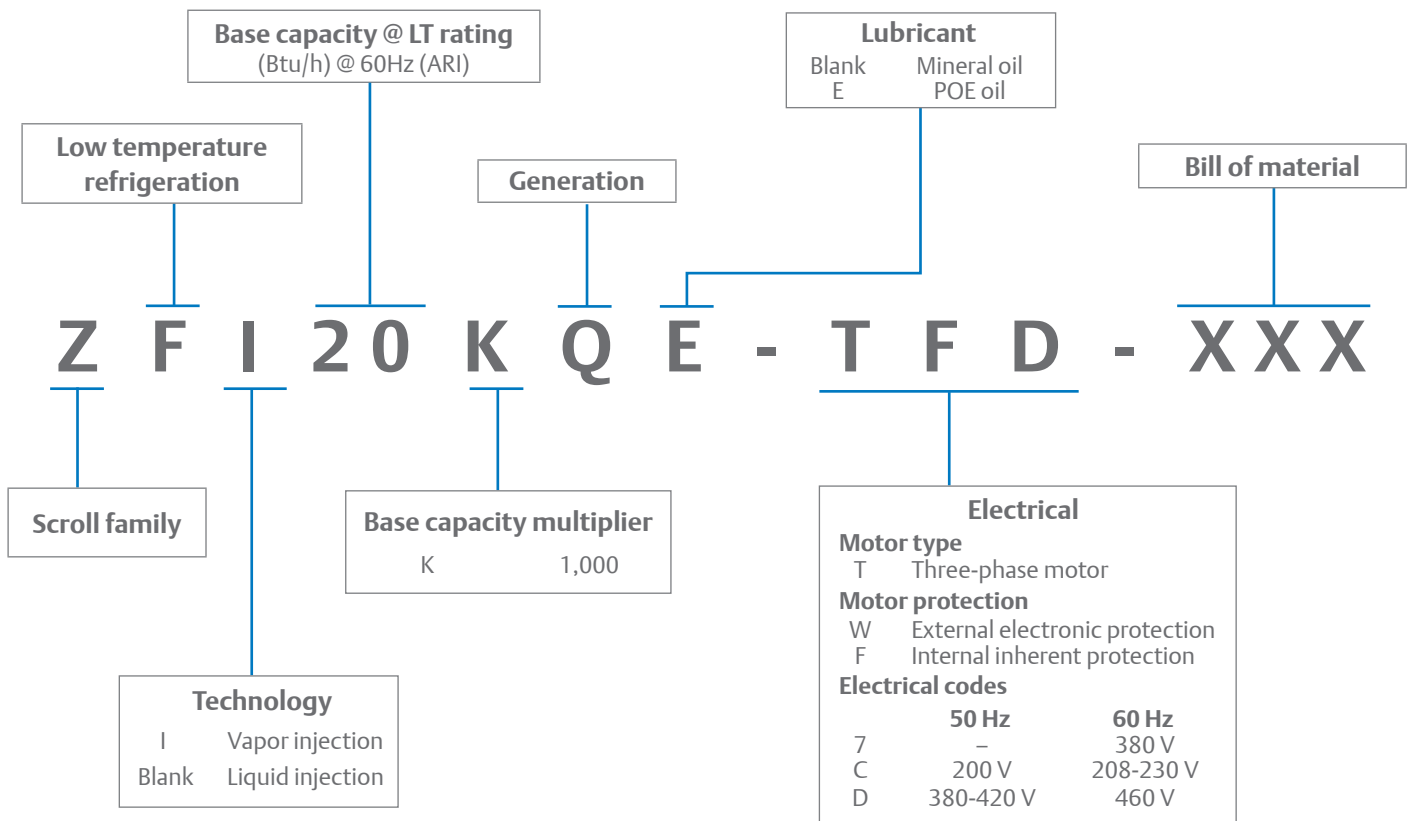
Base capacity @ LT rating
(Btu/h) @ 60Hz (ARI)

Lubricant
Blank Mineral oil
E POE oil

Low temperature refrigeration

Generation

Bill of material

Z F I 20 K Q E - T F D - XXX

Scroll family

Base capacity multiplier
K 1,000

Technology
I Vapor injection
Blank Liquid injection

Electrical
Motor type
T Three-phase motor
Motor protection
W External electronic protection
F Internal inherent protection
Electrical codes

| | 50 Hz | 60 Hz |
|---|---|---|
| 7 | – | 380 V |
| C | 200 V | 208-230 V |
| D | 380-420 V | 460 V |